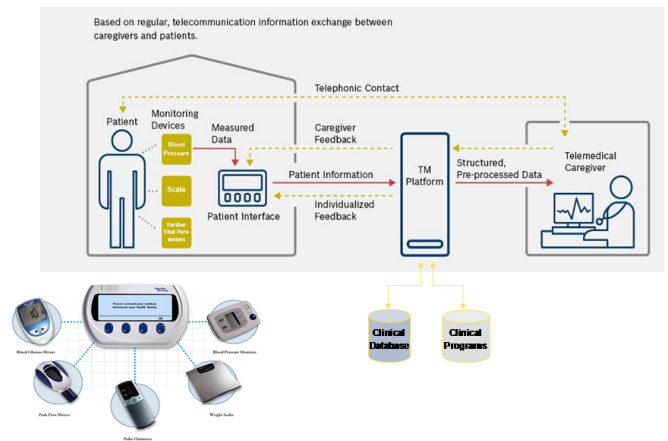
Based on regular, telecommunication information exchange between caregivers and patients.

Telephonic Contact

Patient

Monitoring Devices

Blood Pressure

Scale

Further Vital Parameters

Measured Data

Caregiver Feedback

Patient Information

Individualized Feedback

Patient Interface

TM Platform

Structured, Pre-processed Data

Telemedical Caregiver

Clinical Database

Clinical Programs

Please connect your medical devices to your Health Buddy

Blood Glucose Meters

Blood Pressure Monitors

Peak Flow Meters

Pulse Oximeters

Weight Scales